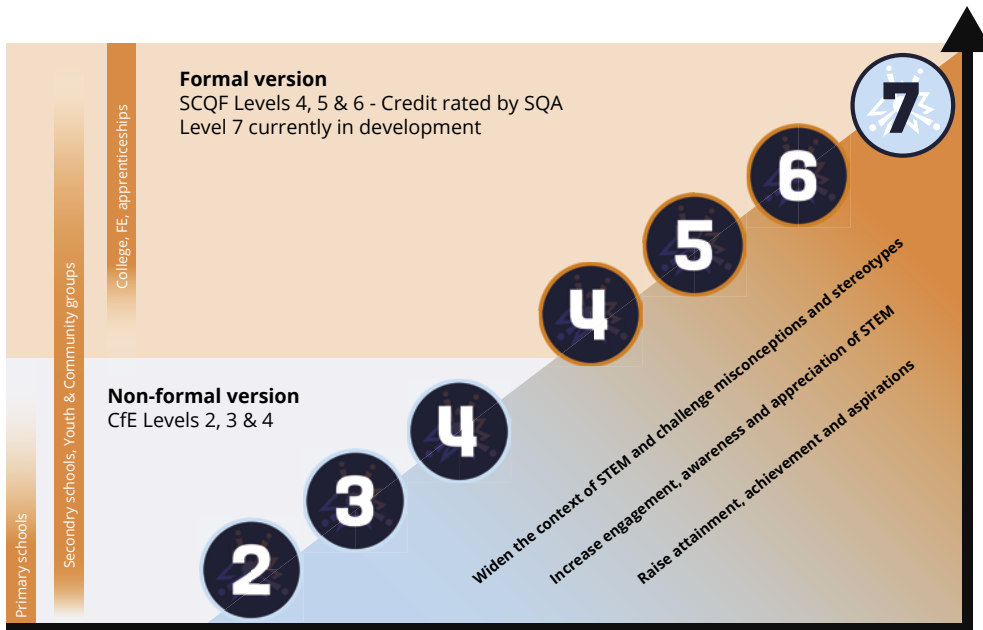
Formal version
SCQF Levels 4, 5 & 6 - Credit rated by SQA
Level 7 currently in development

Non-formal version
CfE Levels 2, 3 & 4

Primary schools

Secondry schools, Youth & Community groups

College, FE, apprenticeships

2
3
4
4
5
6
7

Widen the context of STEM and challenge misconceptions and stereotypes

Increase engagement, awareness and appreciation of STEM

Raise attainment, achievement and aspirations